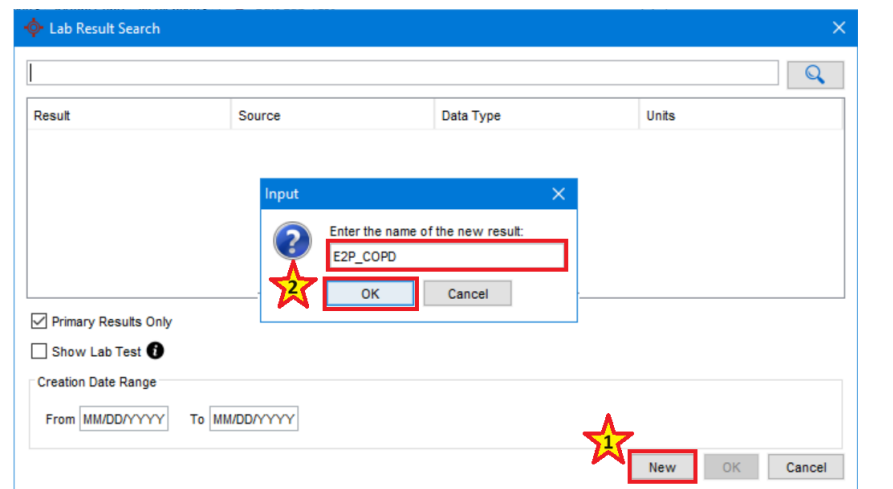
Lab Result Search

| Result | Source | Data Type | Units |
|---|---|---|---|

Input

Enter the name of the new result:

E2P_COPD

2

OK

Cancel

Primary Results Only

Show Lab Test

Creation Date Range

From MM/DD/YYYY To MM/DD/YYYY

1

New

OK

Cancel